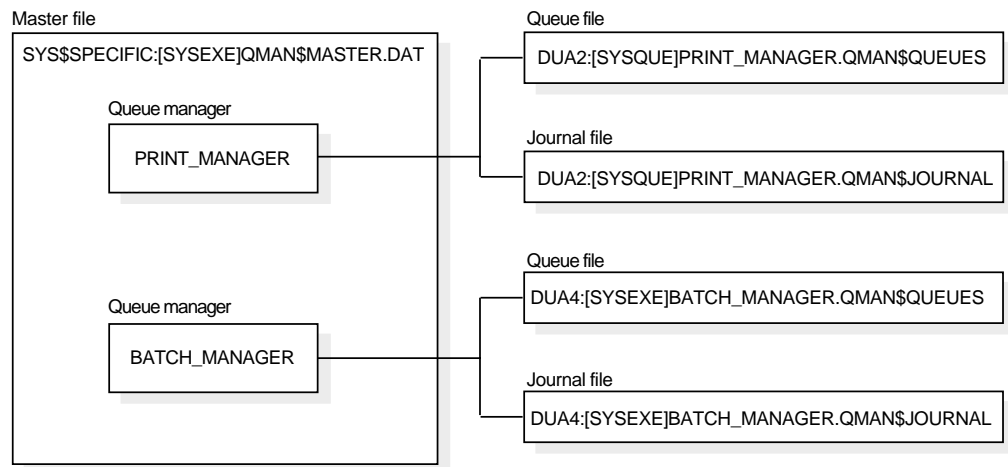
Master file

SYS$SPECIFIC:[SYSEXE]QMAN$MASTER.DAT

Queue manager

PRINT_MANAGER

Queue manager

BATCH_MANAGER

Queue file

DUA2:[SYSQUE]PRINT_MANAGER.QMAN$QUEUES

Journal file

DUA2:[SYSQUE]PRINT_MANAGER.QMAN$JOURNAL

Queue file

DUA4:[SYSEXE]BATCH_MANAGER.QMAN$QUEUES

Journal file

DUA4:[SYSEXE]BATCH_MANAGER.QMAN$JOURNAL